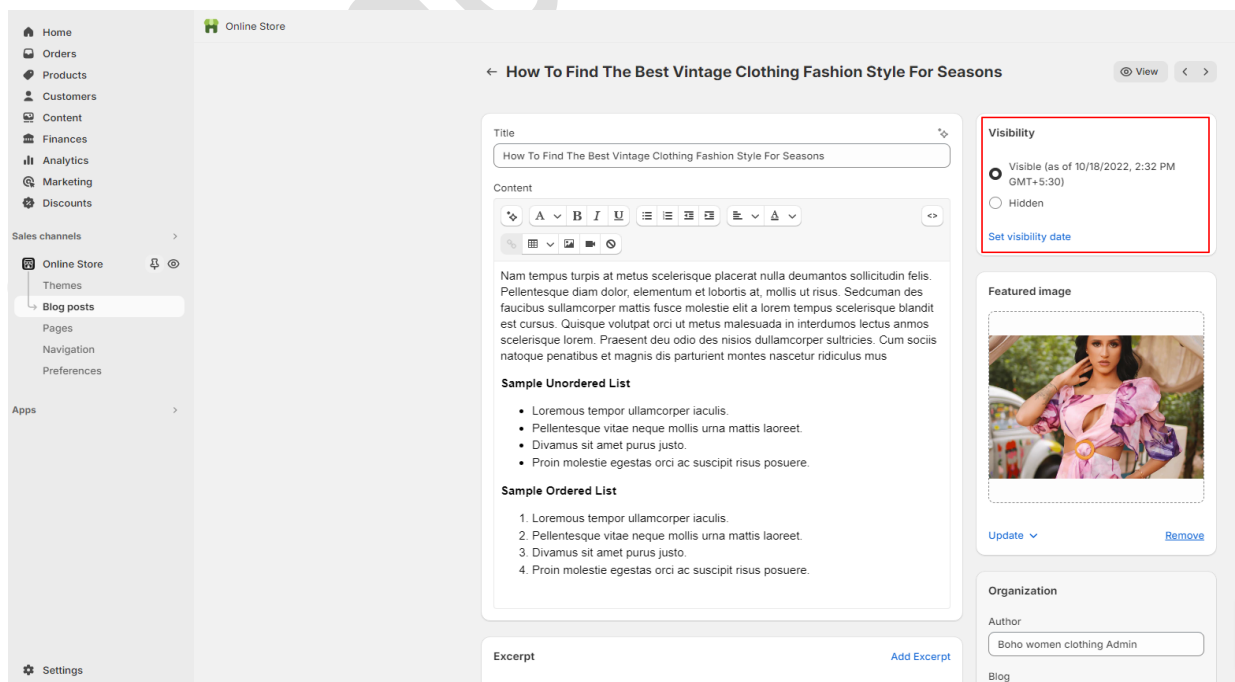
Home
Orders
Products
Customers
Content
Finances
Analytics
Marketing
Discounts

Sales channels

Online Store
Themes
Blog posts
Pages
Navigation
Preferences

Apps

Settings

Online Store

← How To Find The Best Vintage Clothing Fashion Style For Seasons

View

Title

How To Find The Best Vintage Clothing Fashion Style For Seasons

Content

A B I U

Nam tempus turpis at metus scelerisque placerat nulla deumantos sollicitudin felis. Pellentesque diam dolor, elementum et lobortis at, mollis ut risus. Sedcuman des faucibus sullamcorper mattis fusce molestie elit a lorem tempus scelerisque blandit est cursus. Quisque volutpat orci ut metus malesuada in interdumos lectus anmos scelerisque lorem. Praesent deu odio des nisios dullamcorper sultricies. Cum sociis natoque penatibus et magnis dis parturient montes nascetur ridiculus mus

Sample Unordered List

- Loremous tempor ullamcorper iaculis.
- Pellentesque vitae neque mollis urna mattis laoreet.
- Divamus sit amet purus justo.
- Proin molestie egestas orci ac suscipit risus posuere.

Sample Ordered List

1. Loremous tempor ullamcorper iaculis.
2. Pellentesque vitae neque mollis urna mattis laoreet.
3. Divamus sit amet purus justo.
4. Proin molestie egestas orci ac suscipit risus posuere.

Excerpt

Add Excerpt

Visibility

Visible (as of 10/18/2022, 2:32 PM GMT+5:30)

Hidden

Set visibility date

Featured image

Update

Remove

Organization

Author

Boho women clothing Admin

Blog